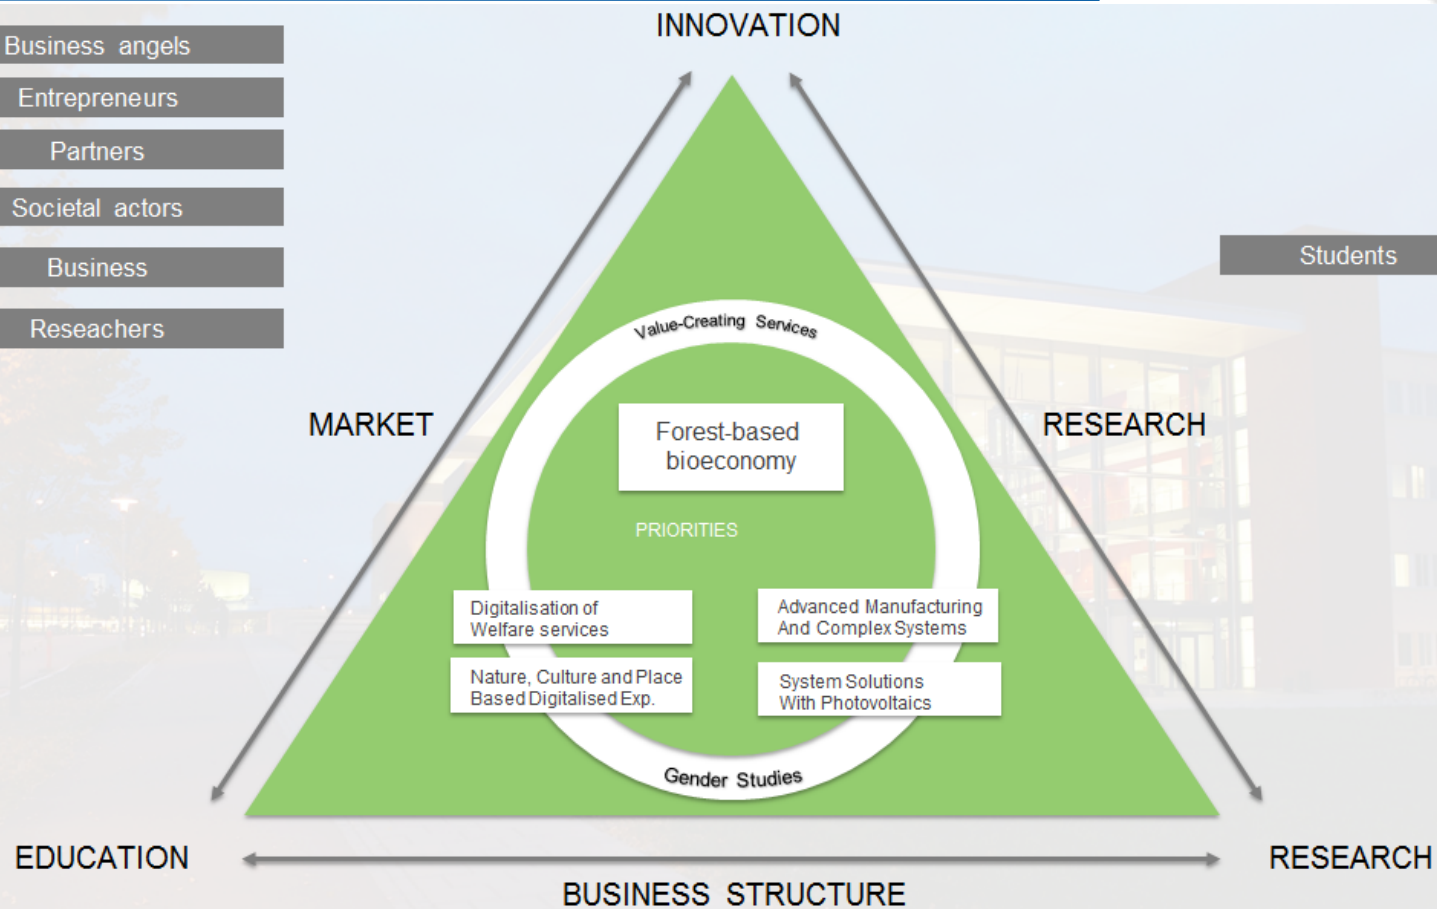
Business angels

Entrepreneurs

Partners

Societal actors

Business

Reseachers

INNOVATION

Students

MARKET

RESEARCH

Value-Creating Services

Forest-based bioeconomy

PRIORITIES

Digitalisation of Welfare services

Advanced Manufacturing And Complex Systems

Nature, Culture and Place Based Digitalised Exp.

System Solutions With Photovoltaics

Gender Studies

EDUCATION

RESEARCH

BUSINESS STRUCTURE